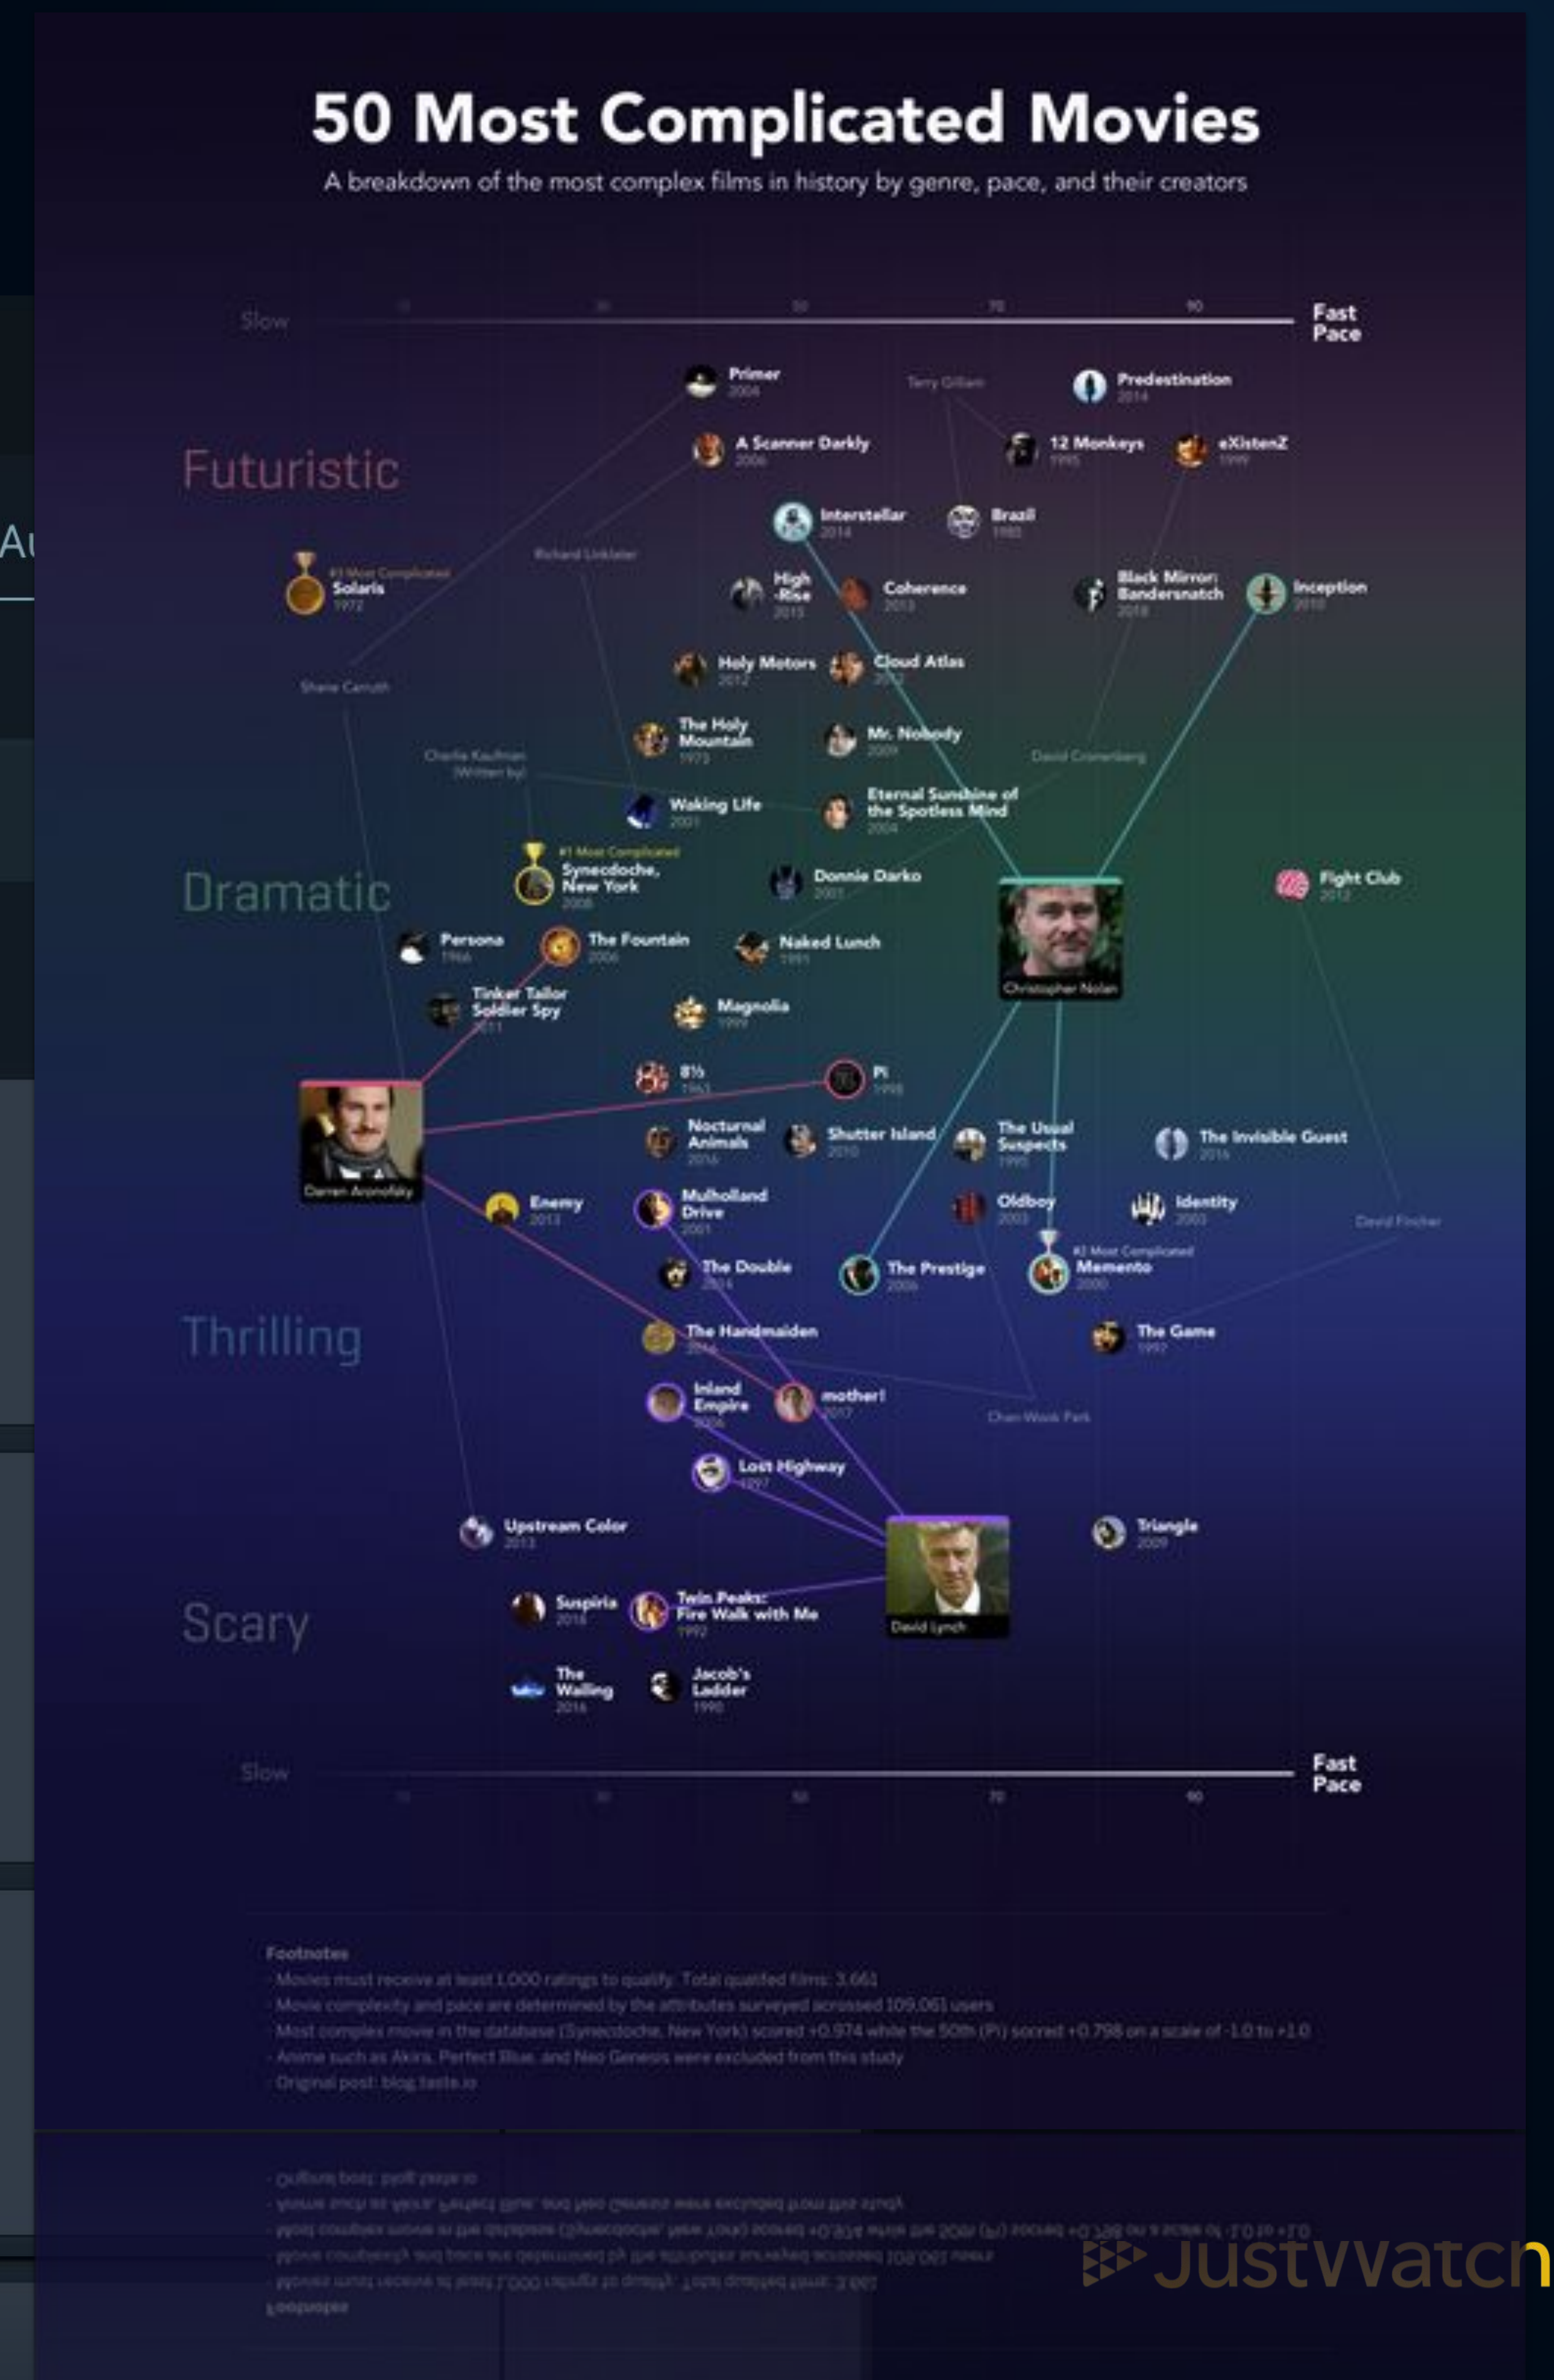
50 Most Complicated Movies

A breakdown of the most complex films in history by genre, pace, and their creators

Slow 10 30 50 70 90 Fast Pace

Futuristic

Dramatic

Thrilling

Scary

Primer 2004

Terry Gilliam

Predestination 2014

A Scanner Darkly 2006

12 Monkeys 1995

eXistenZ 1999

Interstellar 2014

Brazil 1985

Richard Linklater

#3 Most Complicated Solaris 1972

High-Rise 2015

Coherence 2013

Black Mirror: Bandersnatch 2018

Inception 2010

Shane Carruth

Holy Motors 2012

Cloud Atlas 2012

The Holy Mountain 1973

Mr. Nobody 2009

Charlie Kaufman (Written by)

David Cronenberg

Waking Life 2001

Eternal Sunshine of the Spotless Mind 2004

#1 Most Complicated Synecdoche, New York 2008

Donnie Darko 2001

Christopher Nolan

Fight Club 2012

Persona 1966

The Fountain 2006

Naked Lunch 1991

Tinker Tailor Soldier Spy 2011

Magnolia 1999

8½ 1963

Pi 1998

Darren Aronofsky

Nocturnal Animals 2016

Shutter Island 2010

The Usual Suspects 1995

The Invisible Guest 2016

Enemy 2013

Mulholland Drive 2001

Oldboy 2003

Identity 2003

David Fincher

The Double 2014

The Prestige 2006

#2 Most Complicated Memento 2000

The Handmaiden 2016

The Game 1997

Inland Empire 2006

mother! 2017

Chan-Wook Park

Lost Highway 1997

Upstream Color 2013

Triangle 2009

David Lynch

Suspiria 2018

Twin Peaks: Fire Walk with Me 1992

The Wailing 2016

Jacob's Ladder 1990

Slow 10 30 50 70 90 Fast Pace

Footnotes
- Movies must receive at least 1,000 ratings to qualify. Total qualified films: 3,661
- Movie complexity and pace are determined by the attributes surveyed acrossed 109,061 users
- Most complex movie in the database (Synecdoche, New York) scored +0.974 while the 50th (Pi) scored +0.798 on a scale of -1.0 to +1.0
- Anime such as Akira, Perfect Blue, and Neo Genesis were excluded from this study
- Original post: blog.taste.io

JustWatch